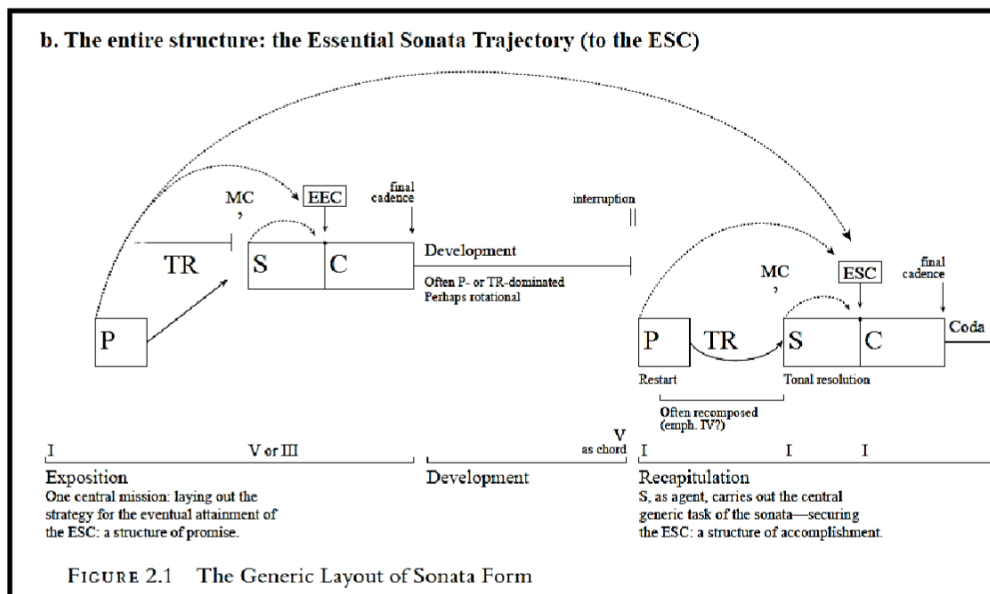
b. The entire structure: the Essential Sonata Trajectory (to the ESC)

MC
,

EEC

final cadence

TR

S

C

Development

Often P- or TR-dominated
Perhaps rotational

interruption
||

P

MC
,

ESC

final cadence

P

TR

S

C

Coda

Restart

Tonal resolution

Often recomposed (emph. IV?)

I

V or III

V as chord

I

I

I

Exposition
One central mission: laying out the strategy for the eventual attainment of the ESC: a structure of promise.

Development

Recapitulation
S, as agent, carries out the central generic task of the sonata—securing the ESC: a structure of accomplishment.

FIGURE 2.1 The Generic Layout of Sonata Form